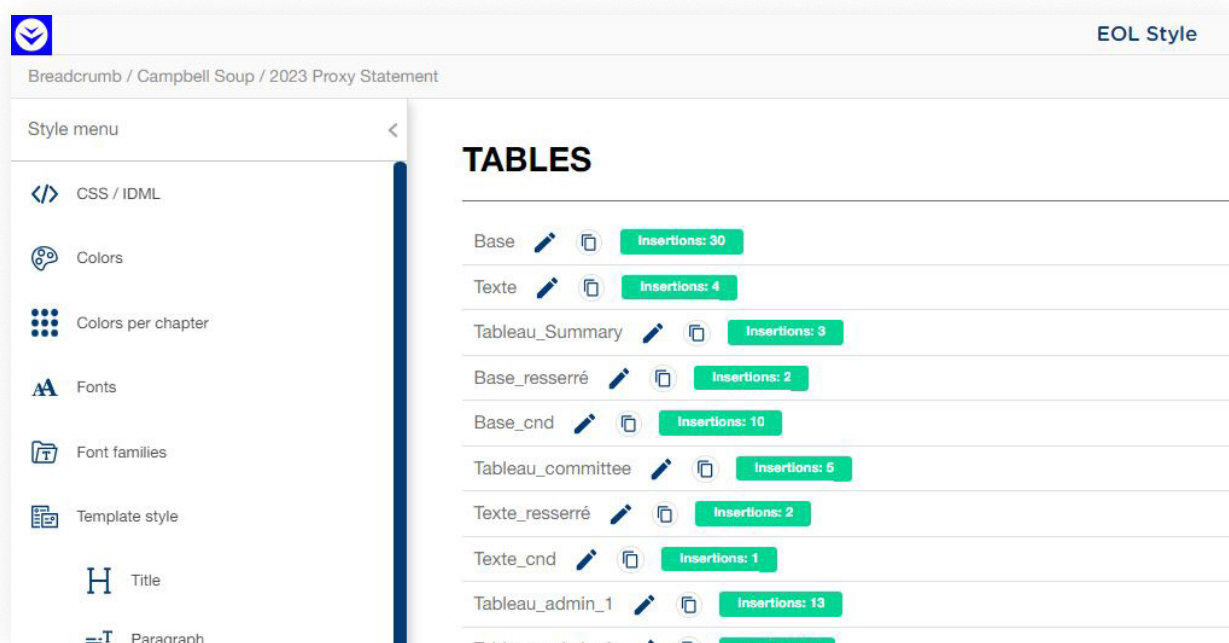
EOL Style

Breadcrumb / Campbell Soup / 2023 Proxy Statement

Style menu

CSS / IDML

Colors

Colors per chapter

Fonts

Font families

Template style

Title

Paragraph

TABLES

Base Insertions: 30

Texte Insertions: 4

Tableau_Summary Insertions: 3

Base_resserré Insertions: 2

Base_cnd Insertions: 10

Tableau_committee Insertions: 5

Texte_resserré Insertions: 2

Texte_cnd Insertions: 1

Tableau_admin_1 Insertions: 13

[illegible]